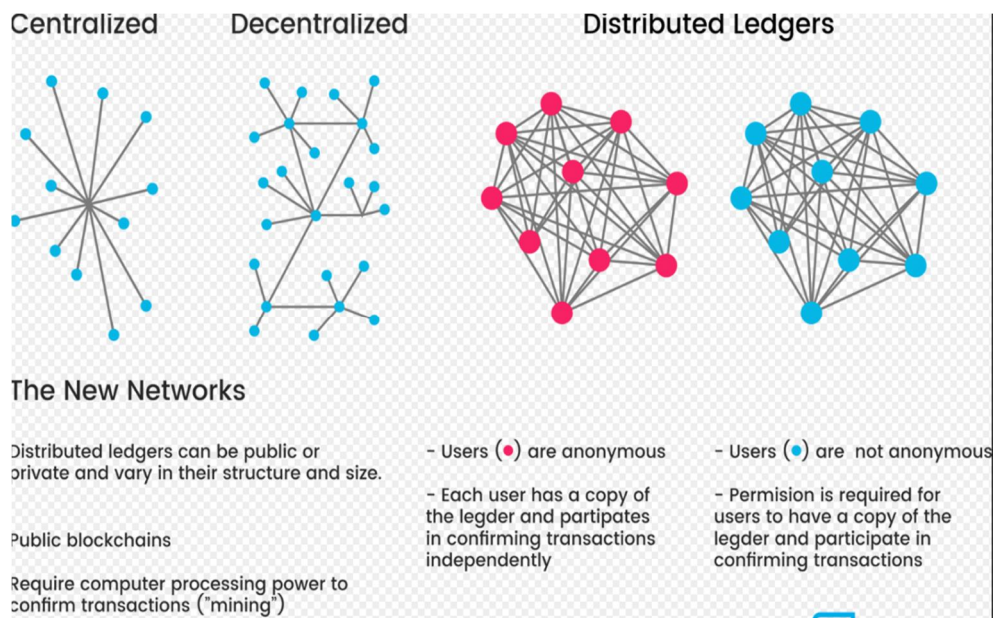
Centralized

Decentralized

Distributed Ledgers

The New Networks

Distributed ledgers can be public or private and vary in their structure and size.

Public blockchains

Require computer processing power to confirm transactions ("mining")

- Users (•) are anonymous

- Each user has a copy of the legder and partipates in confirming transactions independently

- Users (•) are not anonymous

- Permision is required for users to have a copy of the legder and participate in confirming transactions